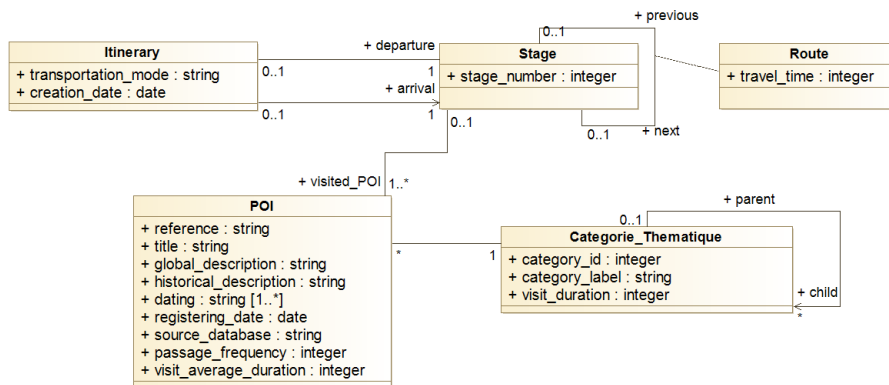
Itinerary
+ transportation_mode : string
+ creation_date : date

+ departure
0..1
1
+ arrival
0..1
1

Stage
+ stage_number : integer

0..1
+ previous
0..1
+ next

Route
+ travel_time : integer

0..1
+ visited_POI
1..*

POI
+ reference : string
+ title : string
+ global_description : string
+ historical_description : string
+ dating : string [1..*]
+ registering_date : date
+ source_database : string
+ passage_frequency : integer
+ visit_average_duration : integer

*
1

+ parent
0..1

Categorie_Thematique
+ category_id : integer
+ category_label : string
+ visit_duration : integer

+ child
*